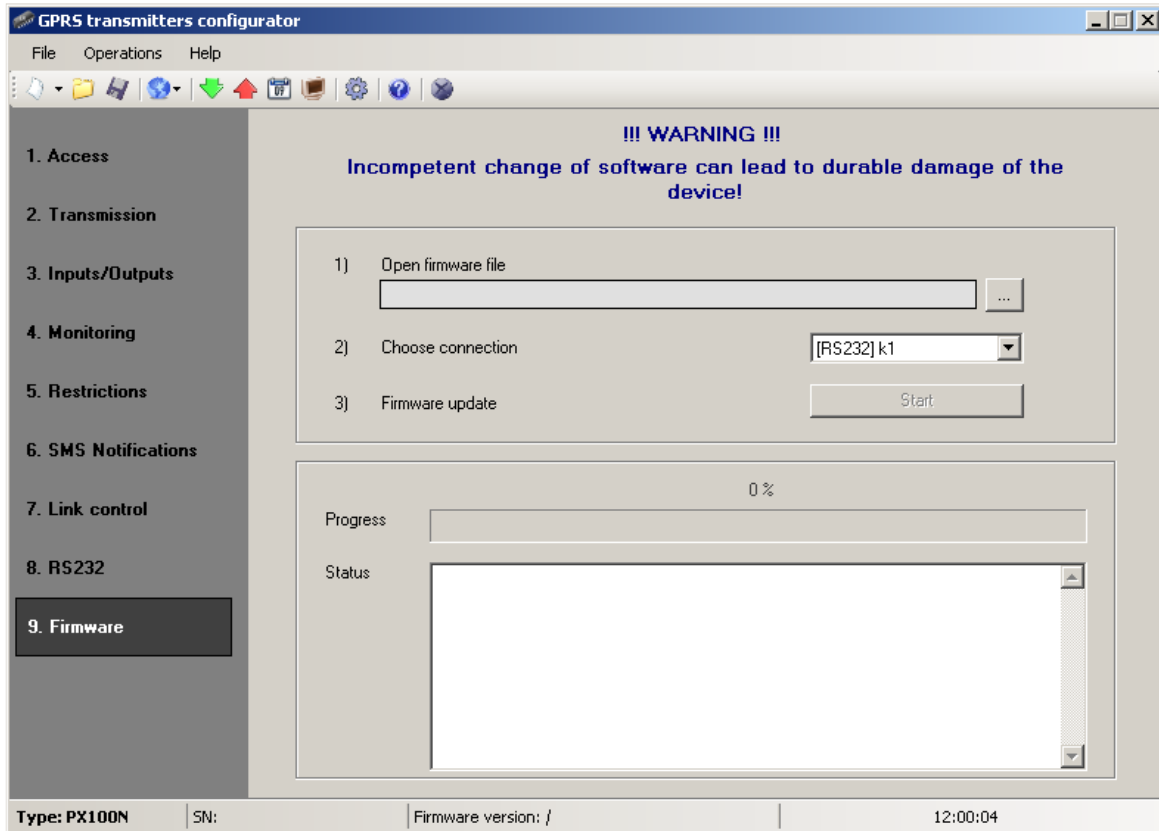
GPRS transmitters configurator

File Operations Help

1. Access

2. Transmission

3. Inputs/Outputs

4. Monitoring

5. Restrictions

6. SMS Notifications

7. Link control

8. RS232

9. Firmware

!!! WARNING !!!
Incompetent change of software can lead to durable damage of the device!

1) Open firmware file
...

2) Choose connection
[RS232] k1

3) Firmware update
Start

0 %

Progress

Status

Type: PX100N | SN: | Firmware version: / | 12:00:04